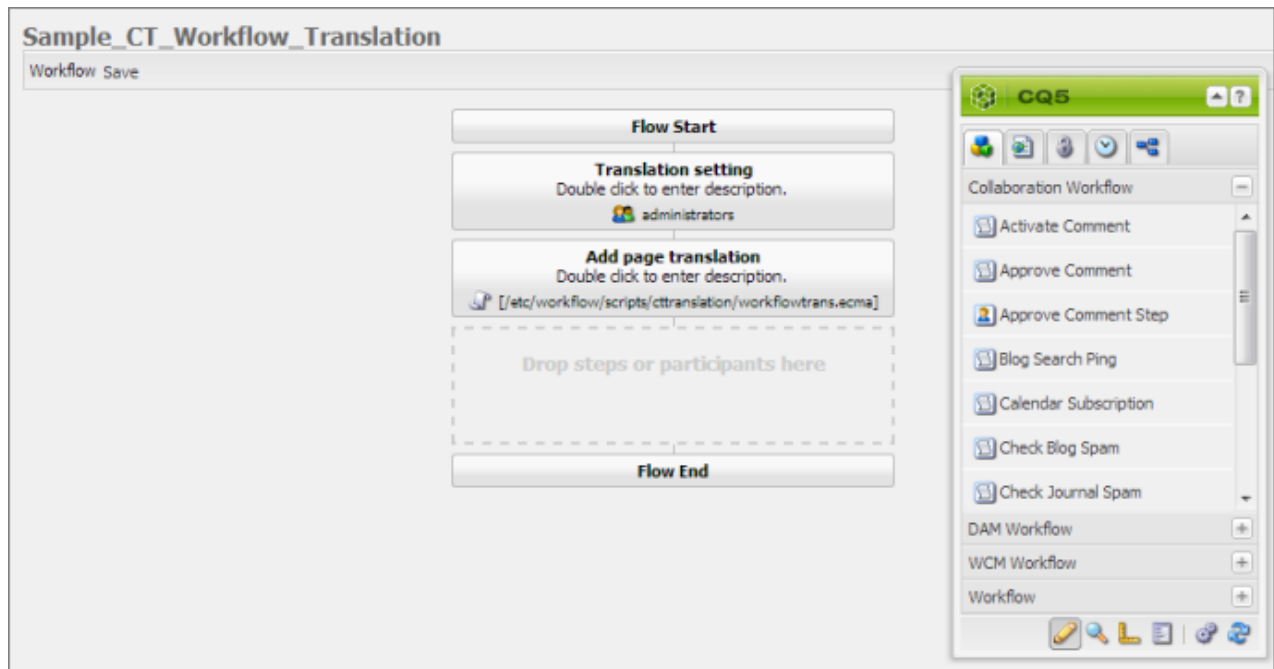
Sample_CT_Workflow_Translation

Workflow Save

Flow Start

Translation setting
Double click to enter description.
administrators

Add page translation
Double click to enter description.
[/etc/workflow/scripts/cttranslation/workflowtrans.ecma]

Drop steps or participants here

Flow End

CQ5

Collaboration Workflow

Activate Comment

Approve Comment

Approve Comment Step

Blog Search Ping

Calendar Subscription

Check Blog Spam

Check Journal Spam

DAM Workflow

WCM Workflow

Workflow